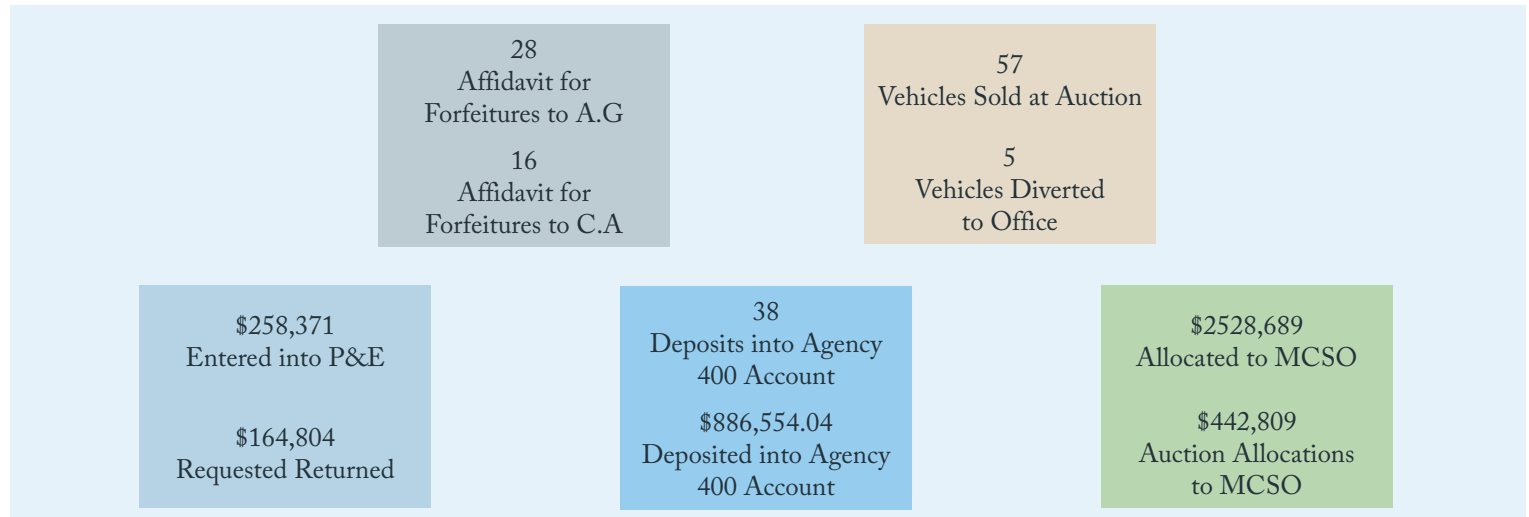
28
Affidavit for Forfeitures to A.G

16
Affidavit for Forfeitures to C.A

57
Vehicles Sold at Auction

5
Vehicles Diverted to Office

$258,371
Entered into P&E

$164,804
Requested Returned

38
Deposits into Agency 400 Account

$886,554.04
Deposited into Agency 400 Account

$2528,689
Allocated to MCSO

$442,809
Auction Allocations to MCSO